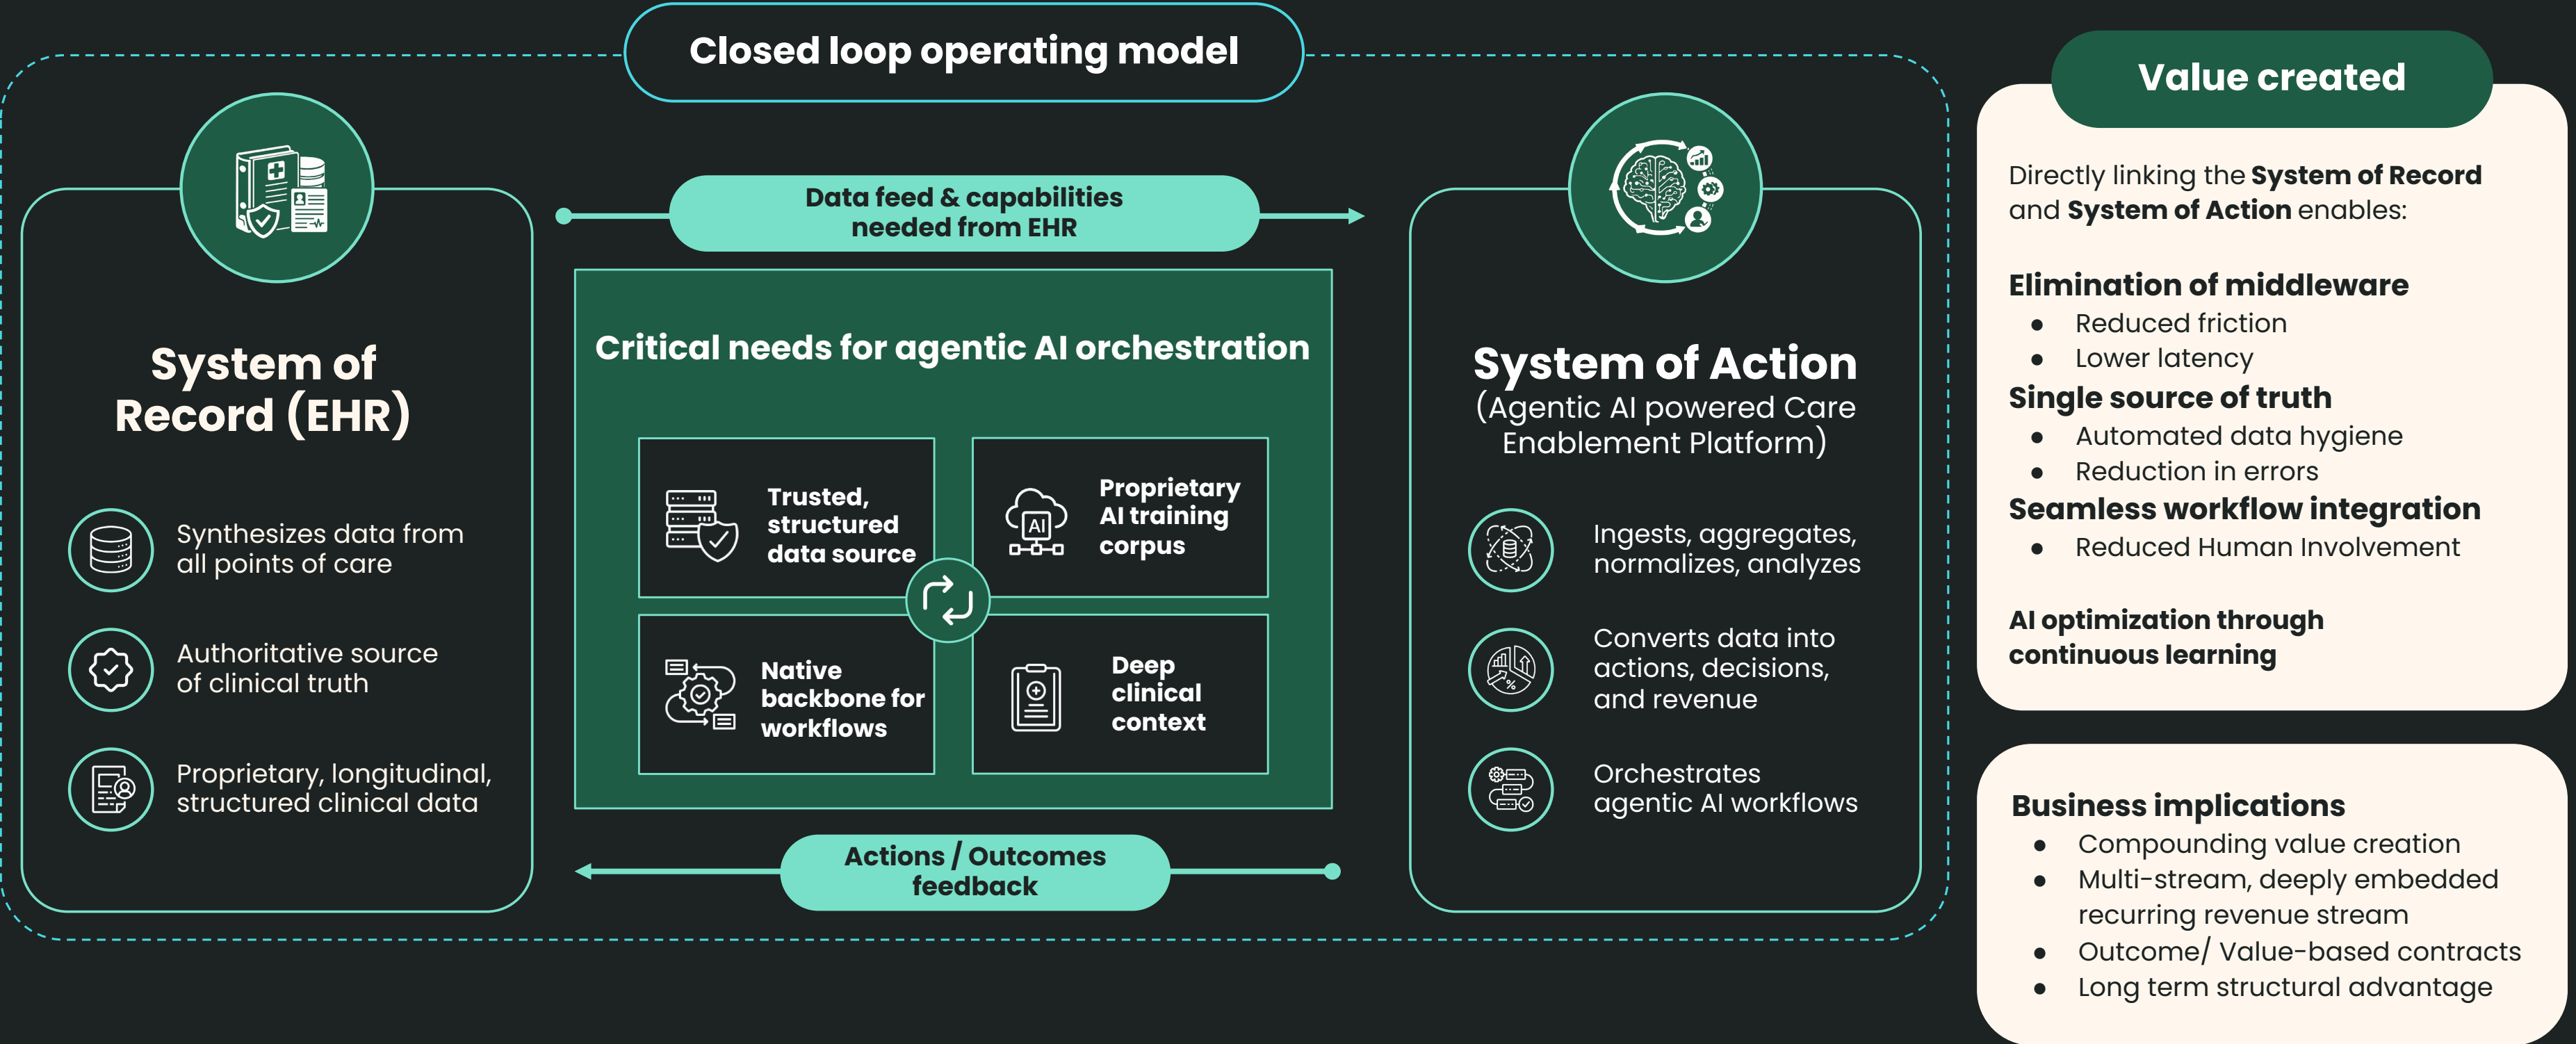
Closed loop operating model

System of Record (EHR)

Synthesizes data from all points of care

Authoritative source of clinical truth

Proprietary, longitudinal, structured clinical data

Data feed & capabilities needed from EHR

Critical needs for agentic AI orchestration

Trusted, structured data source

AI

Proprietary AI training corpus

Native backbone for workflows

Deep clinical context

Actions / Outcomes feedback

System of Action
(Agentic AI powered Care Enablement Platform)

Ingests, aggregates, normalizes, analyzes

Converts data into actions, decisions, and revenue

Orchestrates agentic AI workflows

Value created

Directly linking the **System of Record** and **System of Action** enables:

**Elimination of middleware**
- Reduced friction
- Lower latency

**Single source of truth**
- Automated data hygiene
- Reduction in errors

**Seamless workflow integration**
- Reduced Human Involvement

**AI optimization through continuous learning**

**Business implications**
- Compounding value creation
- Multi-stream, deeply embedded recurring revenue stream
- Outcome/ Value-based contracts
- Long term structural advantage